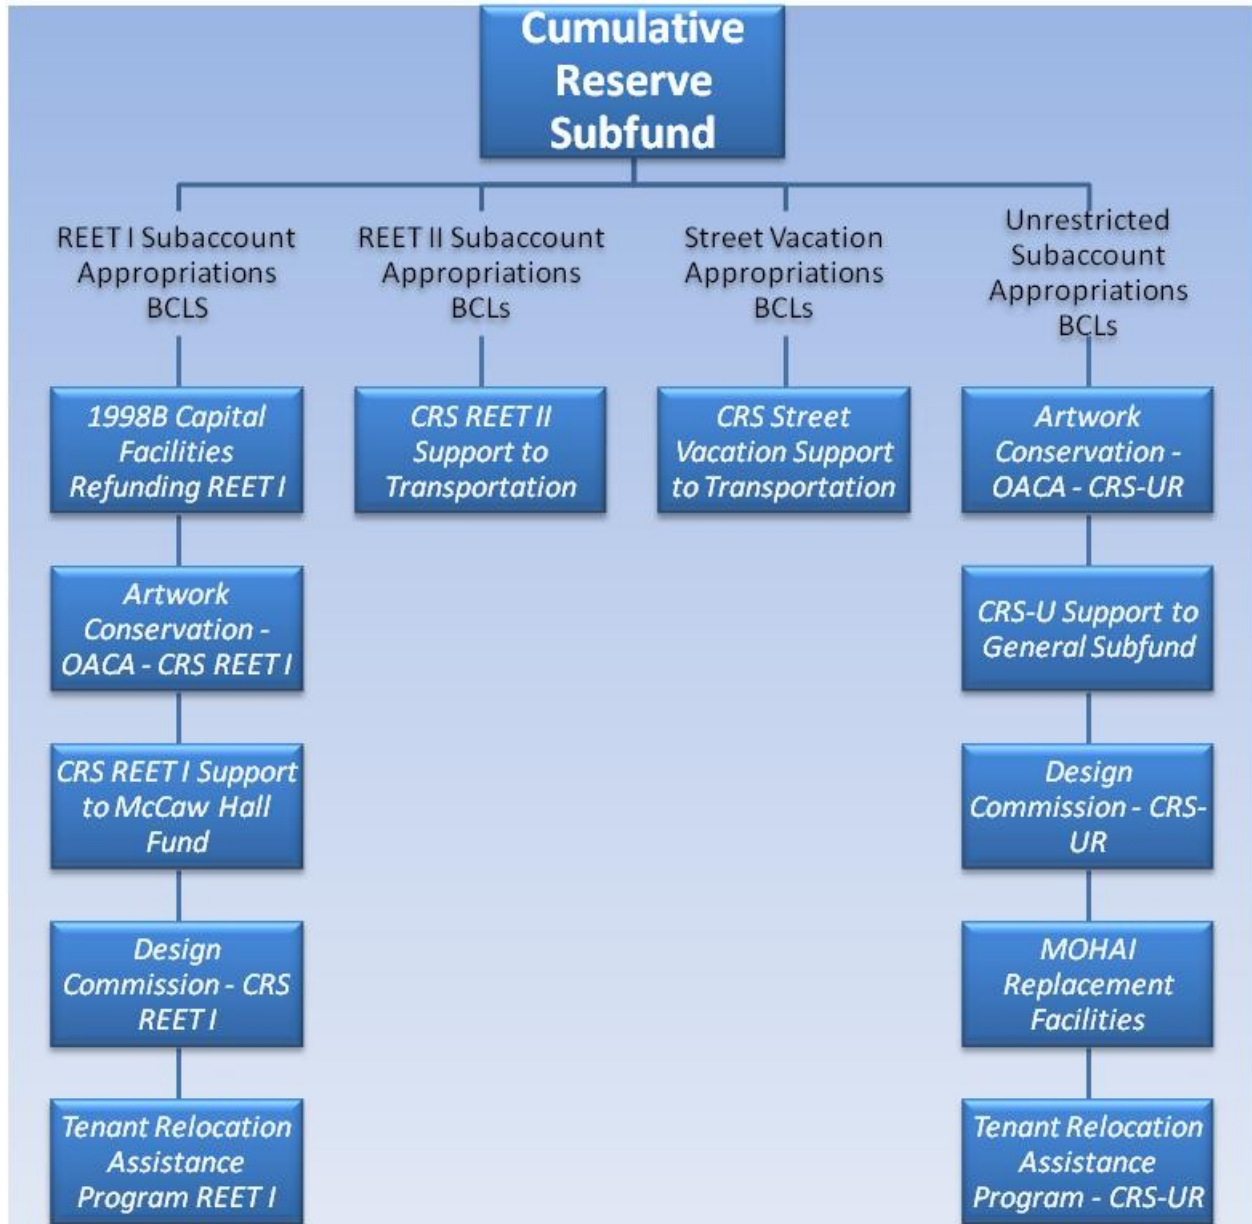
Cumulative Reserve Subfund

REET I Subaccount Appropriations BCLS

1998B Capital Facilities Refunding REET I

Artwork Conservation - OACA - CRS REET I

CRS REET I Support to McCaw Hall Fund

Design Commission - CRS REET I

Tenant Relocation Assistance Program REET I

REET II Subaccount Appropriations BCLs

CRS REET II Support to Transportation

Street Vacation Appropriations BCLs

CRS Street Vacation Support to Transportation

Unrestricted Subaccount Appropriations BCLs

Artwork Conservation - OACA - CRS-UR

CRS-U Support to General Subfund

Design Commission - CRS-UR

MOHAI Replacement Facilities

Tenant Relocation Assistance Program - CRS-UR